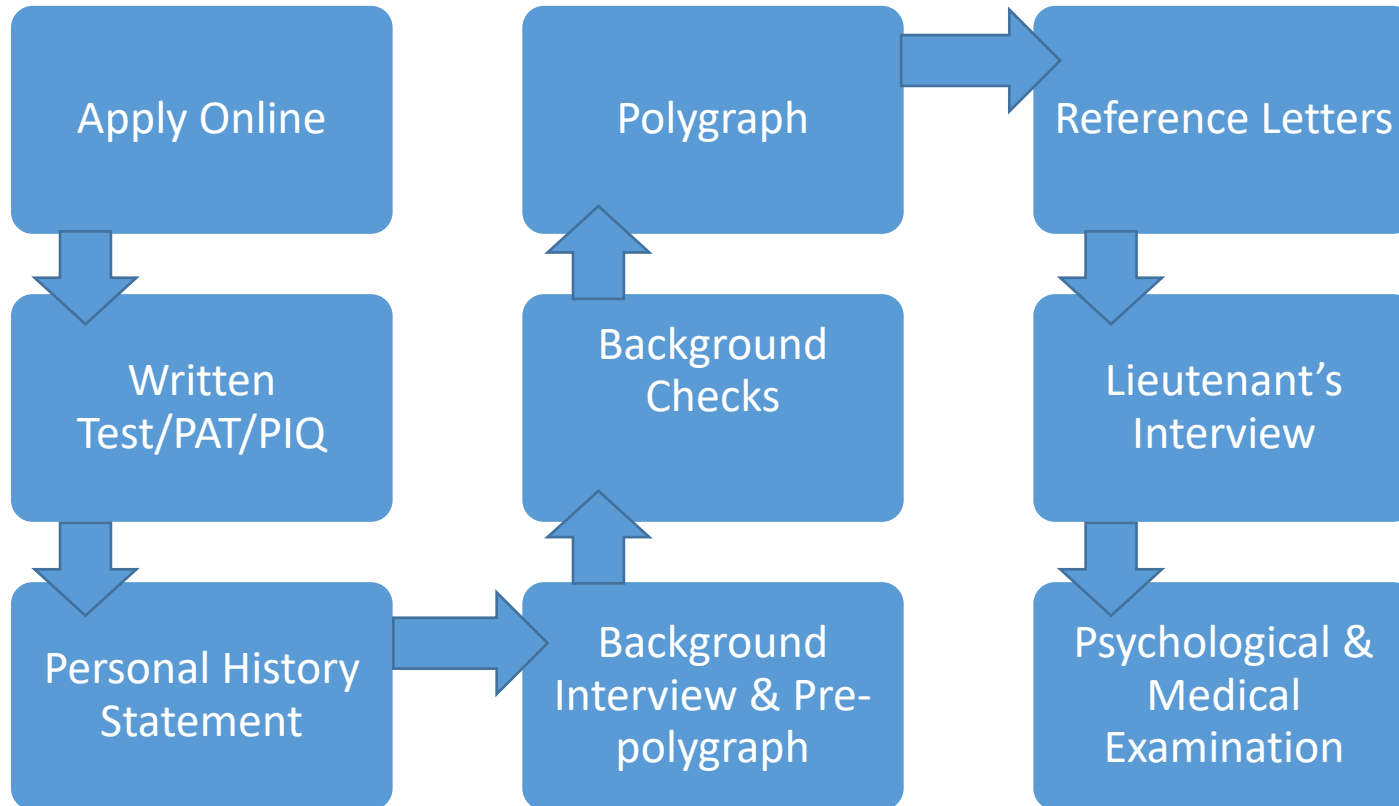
Apply Online

Written Test/PAT/PIQ

Personal History Statement

Background Interview & Pre-polygraph

Background Checks

Polygraph

Reference Letters

Lieutenant's Interview

Psychological & Medical Examination